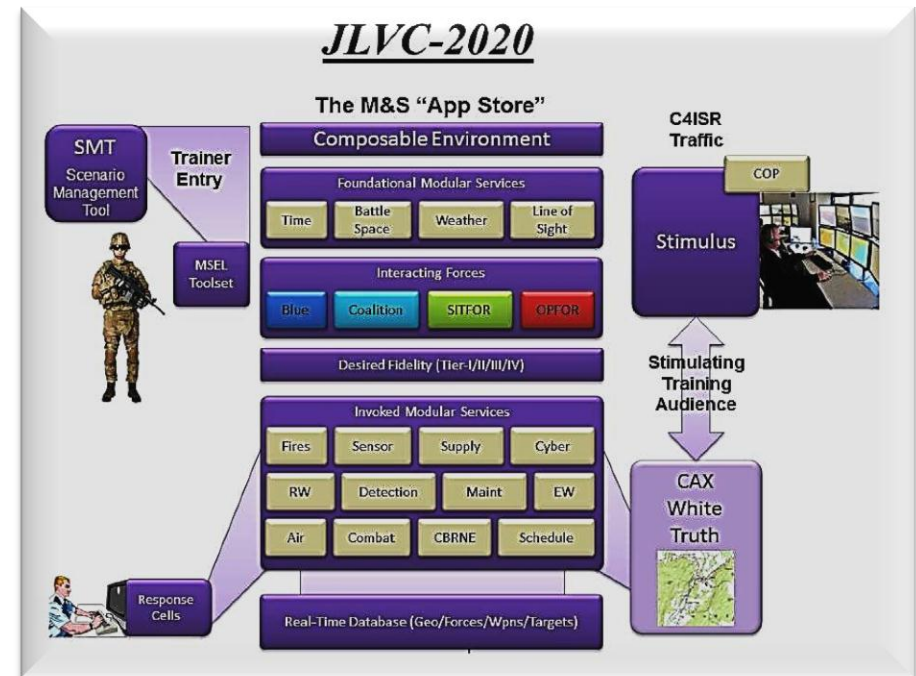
JLVC-2020

The M&S "App Store"

SMT
Scenario Management Tool

Trainer Entry

MSEL Toolset

Composable Environment

Foundational Modular Services

Time
Battle Space
Weather
Line of Sight

Interacting Forces

Blue
Coalition
SITFOR
OPFOR

Desired Fidelity (Tier-I/II/III/IV)

Invoked Modular Services

Fires
Sensor
Supply
Cyber
RW
Detection
Maint
EW
Air
Combat
CBRNE
Schedule

Real-Time Database (Geo/Forces/Wpns/Targets)

Response Cells

C4ISR Traffic

COP

Stimulus

Stimulating Training Audience

CAX White Truth